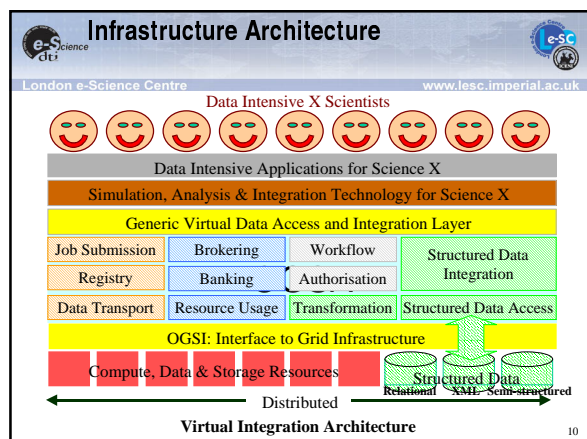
Infrastructure Architecture

e-Science dti

London e-Science Centre

www.lesc.imperial.ac.uk

Data Intensive X Scientists

Data Intensive Applications for Science X

Simulation, Analysis & Integration Technology for Science X

Generic Virtual Data Access and Integration Layer

| Job Submission | Brokering | Workflow | Structured Data Integration |
|---|---|---|---|
| Registry | Banking | Authorisation | |
| Data Transport | Resource Usage | Transformation | Structured Data Access |

OGSI: Interface to Grid Infrastructure

Compute, Data & Storage Resources

Structured Data

Relational XML Semi-structured

Distributed

Virtual Integration Architecture

10